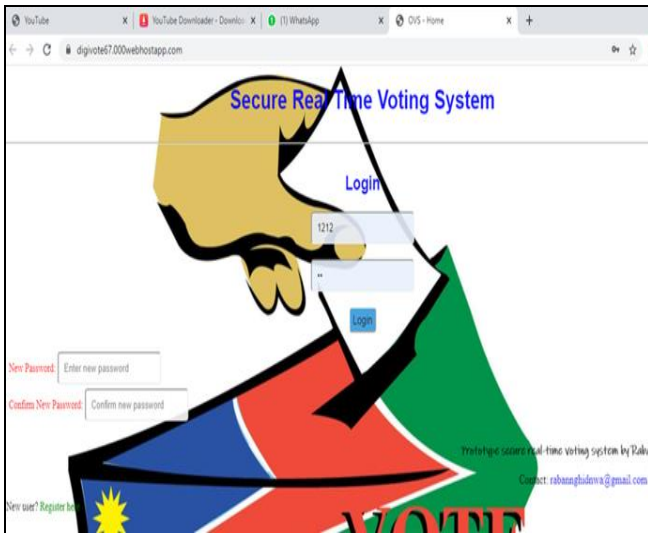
YouTube
YouTube Downloader - Downlo
(1) WhatsApp
OVS - Home
+
digivote67.000webhostapp.com

Secure Real Time Voting System

Login

1212

••

Login

New Password: Enter new password

Confirm New Password: Confirm new password

Prototype secure real-time voting system by Rab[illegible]

Contact: rabannghidnwa@gmail.com

New user? Register here

VOTE